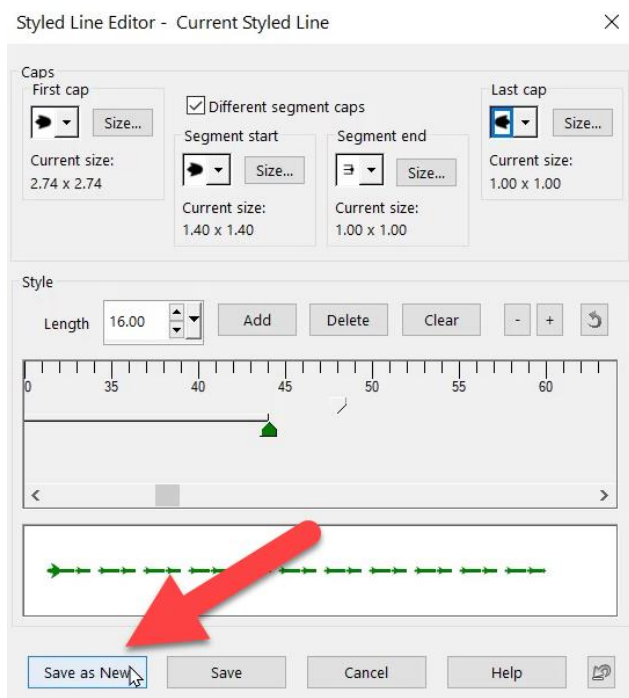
Styled Line Editor - Current Styled Line

Caps

First cap

Size...

Current size:
2.74 x 2.74

Different segment caps

Segment start

Size...

Current size:
1.40 x 1.40

Segment end

Size...

Current size:
1.00 x 1.00

Last cap

Size...

Current size:
1.00 x 1.00

Style

Length 16.00

Add

Delete

Clear

-

+

0 35 40 45 50 55 60

Save as New

Save

Cancel

Help